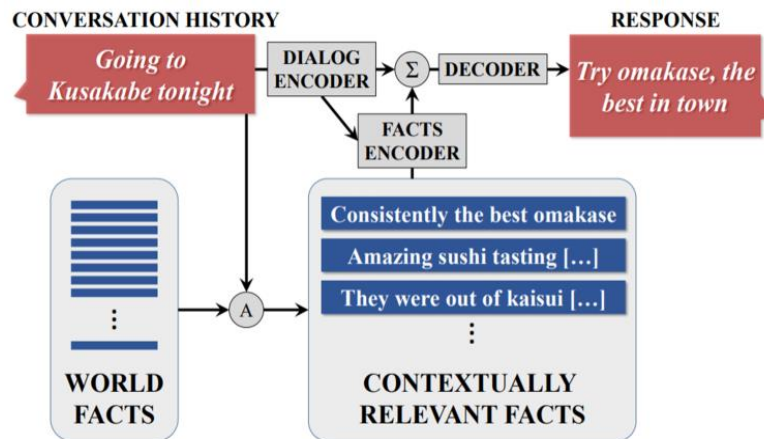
CONVERSATION HISTORY

Going to Kusakabe tonight

DIALOG ENCODER

$\Sigma$

DECODER

RESPONSE

Try omakase, the best in town

FACTS ENCODER

A

WORLD FACTS

Consistently the best omakase

Amazing sushi tasting […]

They were out of kaisui […]

CONTEXTUALLY RELEVANT FACTS